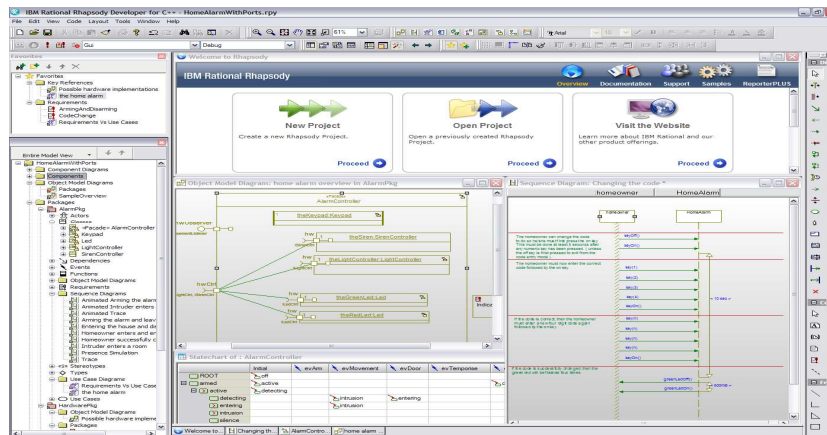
IBM Rational Rhapsody Developer for C++ - HomeAlarmWithPorts.rpy

File Edit View Code Layout Tools Window Help

61%

Arial

Gui

Debug

Favorites

Favorites
Key References
Possible hardware implementations
the home alarm
Requirements
ArmingAndDisarming
CodeChange
Requirements Vs Use Cases

Entire Model View

HomeAlarmWithPorts
Component Diagrams
Components
Object Model Diagrams
Packages
SampleOverview
Packages
AlarmPkg
Actors
Classes
«Facade» AlarmController
Keypad
Led
LightController
SirenController
Dependencies
Events
Functions
Object Model Diagrams
Requirements
Sequence Diagrams
Animated Arming the alarm
Animated Intruder enters
Animated Trace
Arming the alarm and leav
Entering the house and de
Homeowner enters and er
Homeowner successfully c
Intruder enters a room
Presence Simulation
Trace
«S» Stereotypes
Types
off
Use Case Diagrams
Requirements Vs Use Case
the home alarm
Use Cases
HardwarePkg
Object Model Diagrams
Possible hardware impleme
Packages

Welcome to Rhapsody

IBM Rational Rhapsody

Overview Documentation Support Samples ReporterPLUS

New Project
Create a new Rhapsody Project.
Proceed

Open Project
Open a previously created Rhapsody Project.
Proceed

Visit the Website
Learn more about IBM Rational and our other product offerings.
Proceed

Object Model Diagram: home alarm overview in AlarmPkg

AlarmController
theKeypad:Keypad
theSiren:SirenController
theLightController:LightController
theGreenLed:Led
theRedLed:Led
hwDH
hw
hw
hw
hw

Sequence Diagram: Changing the code *

homeowner HomeAlarm

Statechart of : AlarmController

| | Initial | evArm | evMovement | evDoor | evTemporise |
|---|---|---|---|---|---|
| ROOT | | | | | |
| armed | active | | | | |
| active | detecting | | | | |
| detecting | | | intrusion | | |
| entering | | | intrusion | entering | |
| intrusion | | | | | |
| silence | | | | | |

Welcome to... Changing th... AlarmContro... home alarm ...